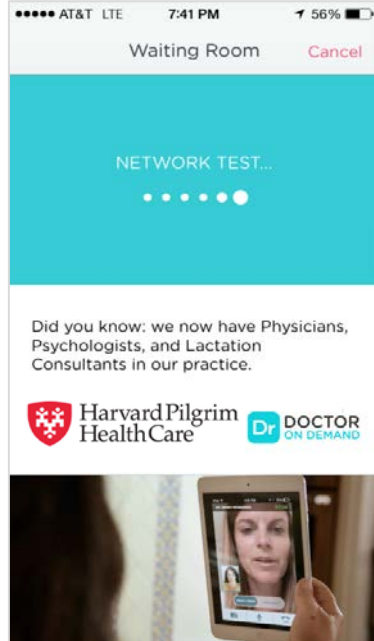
●●●●● AT&T LTE 7:41 PM 56%

Waiting Room Cancel

NETWORK TEST...

Did you know: we now have Physicians, Psychologists, and Lactation Consultants in our practice.

Harvard Pilgrim Health Care

Dr DOCTOR ON DEMAND